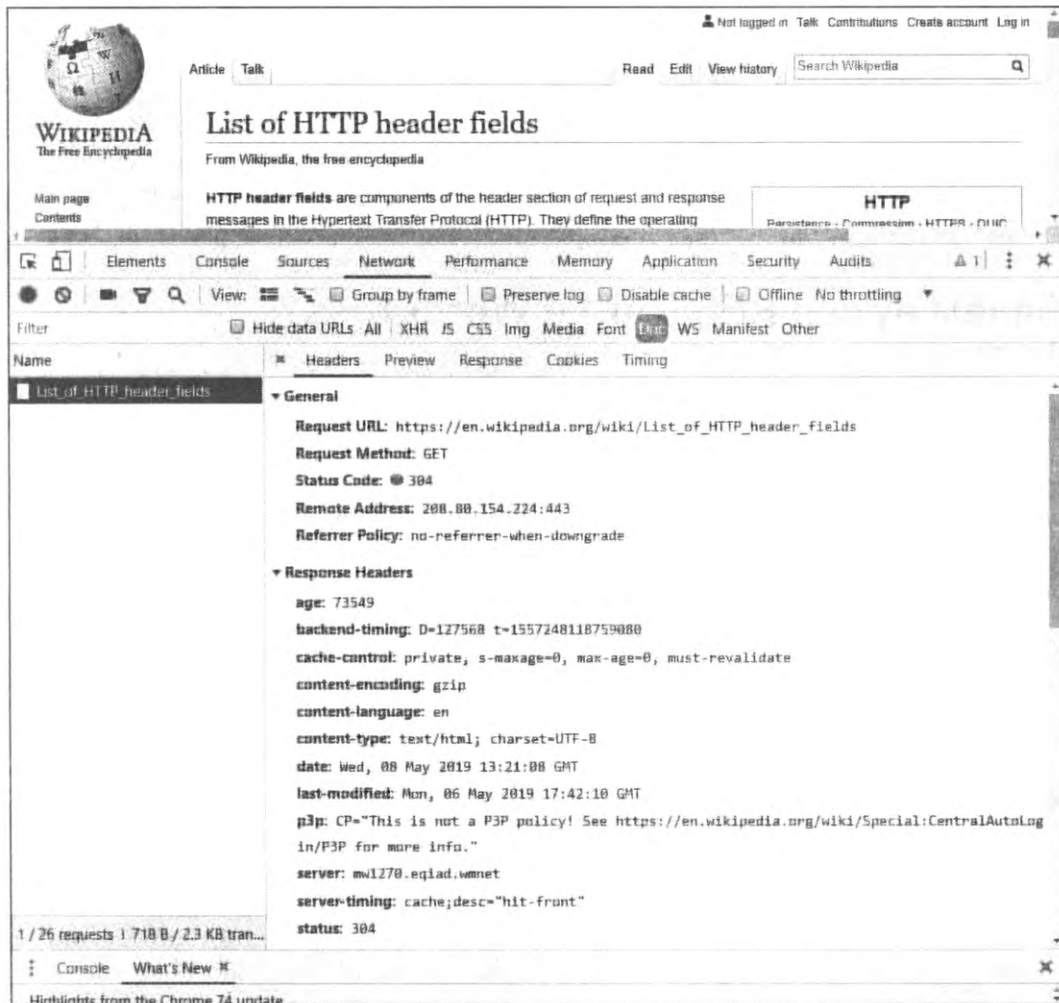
Not logged in Talk Contributions Create account Log in

Article Talk

Read Edit View history Search Wikipedia

WIKIPEDIA
The Free Encyclopedia

List of HTTP header fields

From Wikipedia, the free encyclopedia

Main page
Contents

HTTP header fields are components of the header section of request and response messages in the Hypertext Transfer Protocol (HTTP). They define the operating

HTTP
Persistence · Compression · HTTPS · QUIC

Elements Console Sources Network Performance Memory Application Security Audits ⚠1

View: Group by frame Preserve log Disable cache Offline No throttling

Filter Hide data URLs All XHR JS CSS Img Media Font Doc WS Manifest Other

Name

List_of_HTTP_header_fields

Headers Preview Response Cookies Timing

▾ General

Request URL: https://en.wikipedia.org/wiki/List_of_HTTP_header_fields

Request Method: GET

Status Code: 304

Remote Address: 208.80.154.224:443

Referrer Policy: no-referrer-when-downgrade

▾ Response Headers

age: 73549

backend-timing: D=127568 t=1557248118759080

cache-control: private, s-maxage=0, max-age=0, must-revalidate

content-encoding: gzip

content-language: en

content-type: text/html; charset=UTF-8

date: Wed, 08 May 2019 13:21:08 GMT

last-modified: Mon, 06 May 2019 17:42:10 GMT

p3p: CP="This is not a P3P policy! See https://en.wikipedia.org/wiki/Special:CentralAutoLogin/P3P for more info."

server: mw1270.eqiad.wmnet

server-timing: cache;desc="hit-front"

status: 304

1 / 26 requests | 718 B / 2.3 KB tran...

Console What's New

Highlights from the Chrome 74 update